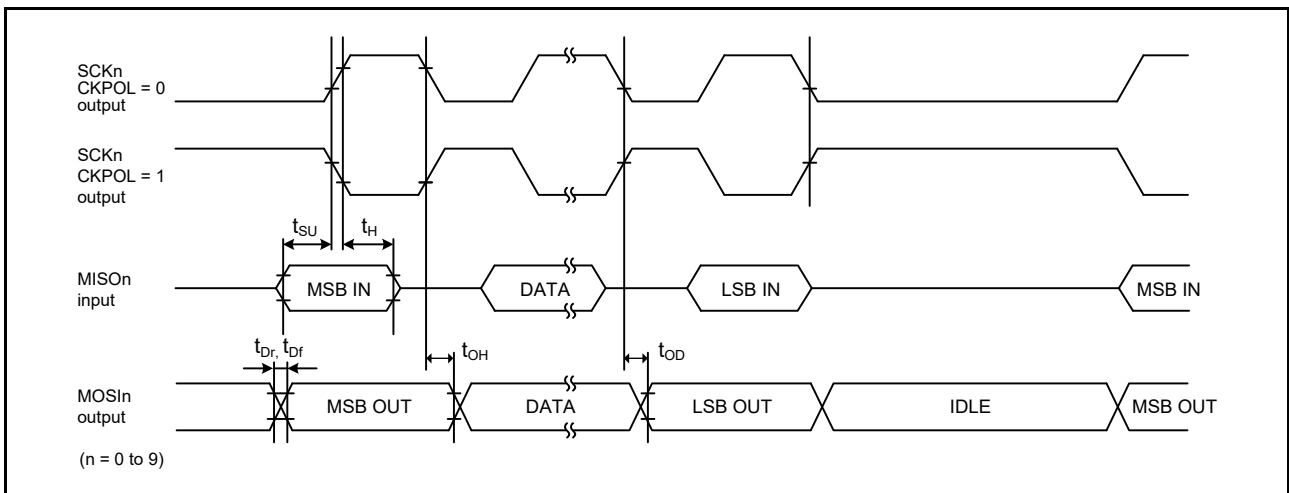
SCKn
CKPOL = 0
output

SCKn
CKPOL = 1
output

$t_{SU}$ $t_H$

MISOn
input

MSB IN

DATA

LSB IN

MSB IN

$t_{Dr}$, $t_{Df}$

$t_{OH}$

$t_{OD}$

MOSIn
output

MSB OUT

DATA

LSB OUT

IDLE

MSB OUT

(n = 0 to 9)